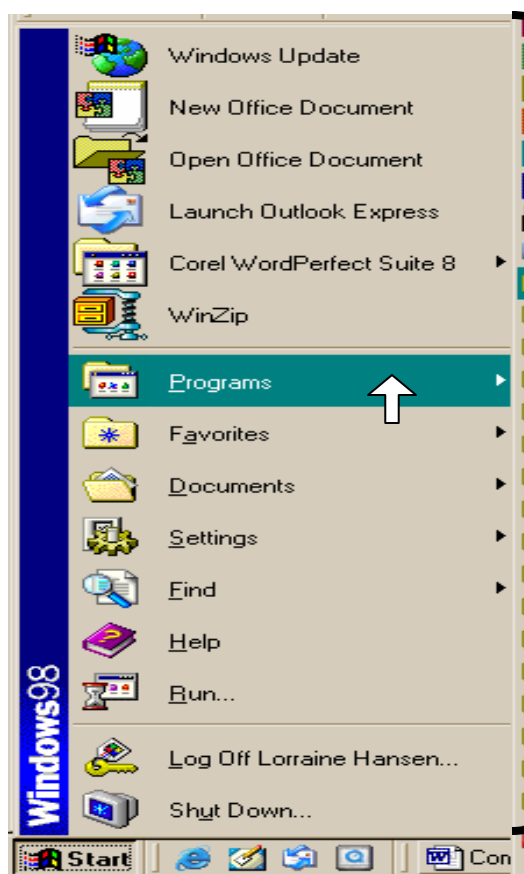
Windows Update
New Office Document
Open Office Document
Launch Outlook Express
Corel WordPerfect Suite 8
WinZip
Programs
Favorites
Documents
Settings
Find
Help
Run...
Log Off Lorraine Hansen...
Shut Down...
Windows98
Start
Con